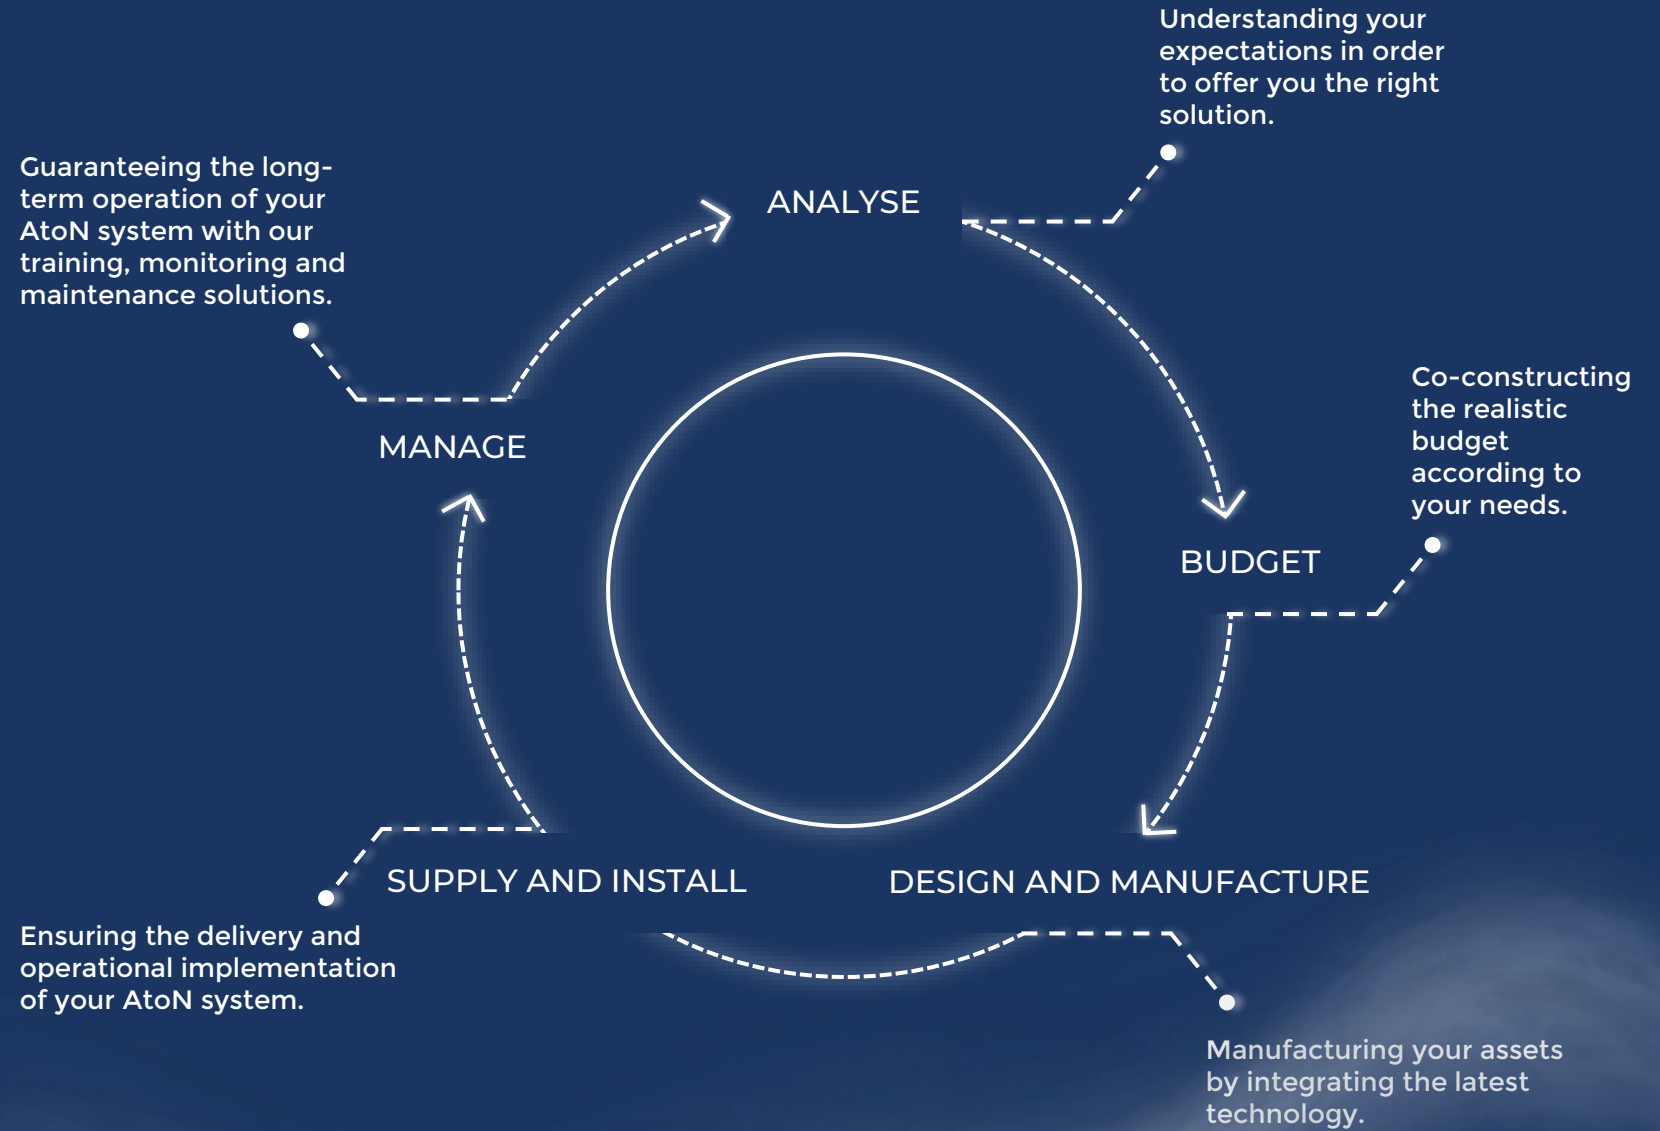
Understanding your expectations in order to offer you the right solution.

Guaranteeing the long-term operation of your AtoN system with our training, monitoring and maintenance solutions.

ANALYSE

Co-constructing the realistic budget according to your needs.

MANAGE

BUDGET

SUPPLY AND INSTALL

DESIGN AND MANUFACTURE

Ensuring the delivery and operational implementation of your AtoN system.

Manufacturing your assets by integrating the latest technology.